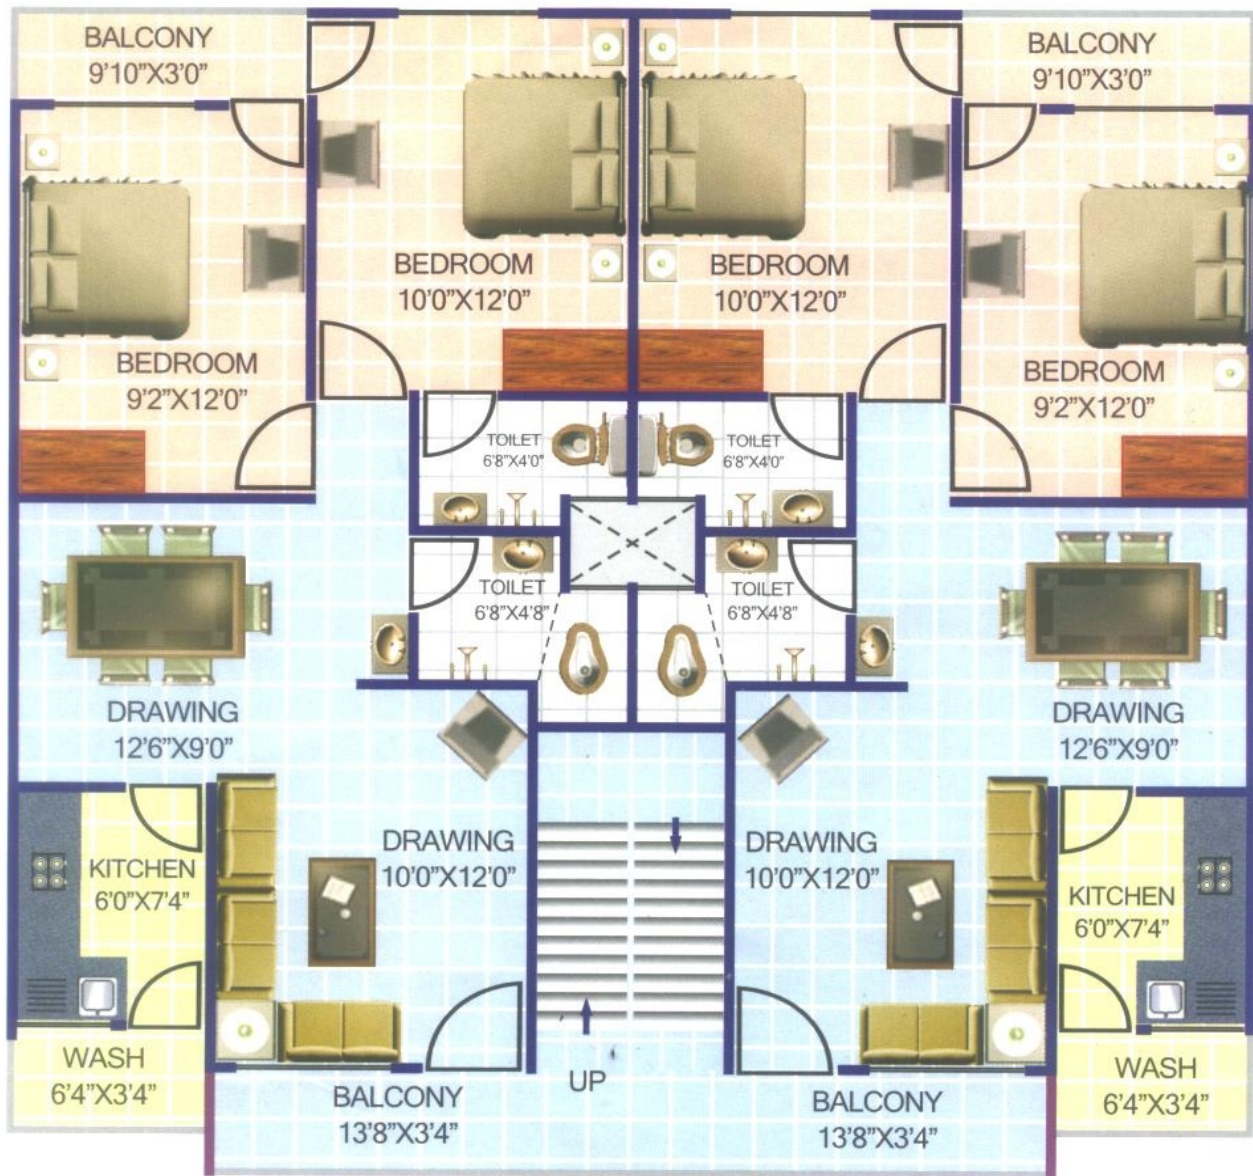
BALCONY
9'10"X3'0"

BALCONY
9'10"X3'0"

BEDROOM
10'0"X12'0"

BEDROOM
10'0"X12'0"

BEDROOM
9'2"X12'0"

BEDROOM
9'2"X12'0"

TOILET
6'8"X4'0"

TOILET
6'8"X4'0"

TOILET
6'8"X4'8"

TOILET
6'8"X4'8"

DRAWING
12'6"X9'0"

DRAWING
12'6"X9'0"

DRAWING
10'0"X12'0"

DRAWING
10'0"X12'0"

KITCHEN
6'0"X7'4"

KITCHEN
6'0"X7'4"

WASH
6'4"X3'4"

WASH
6'4"X3'4"

UP

BALCONY
13'8"X3'4"

BALCONY
13'8"X3'4"